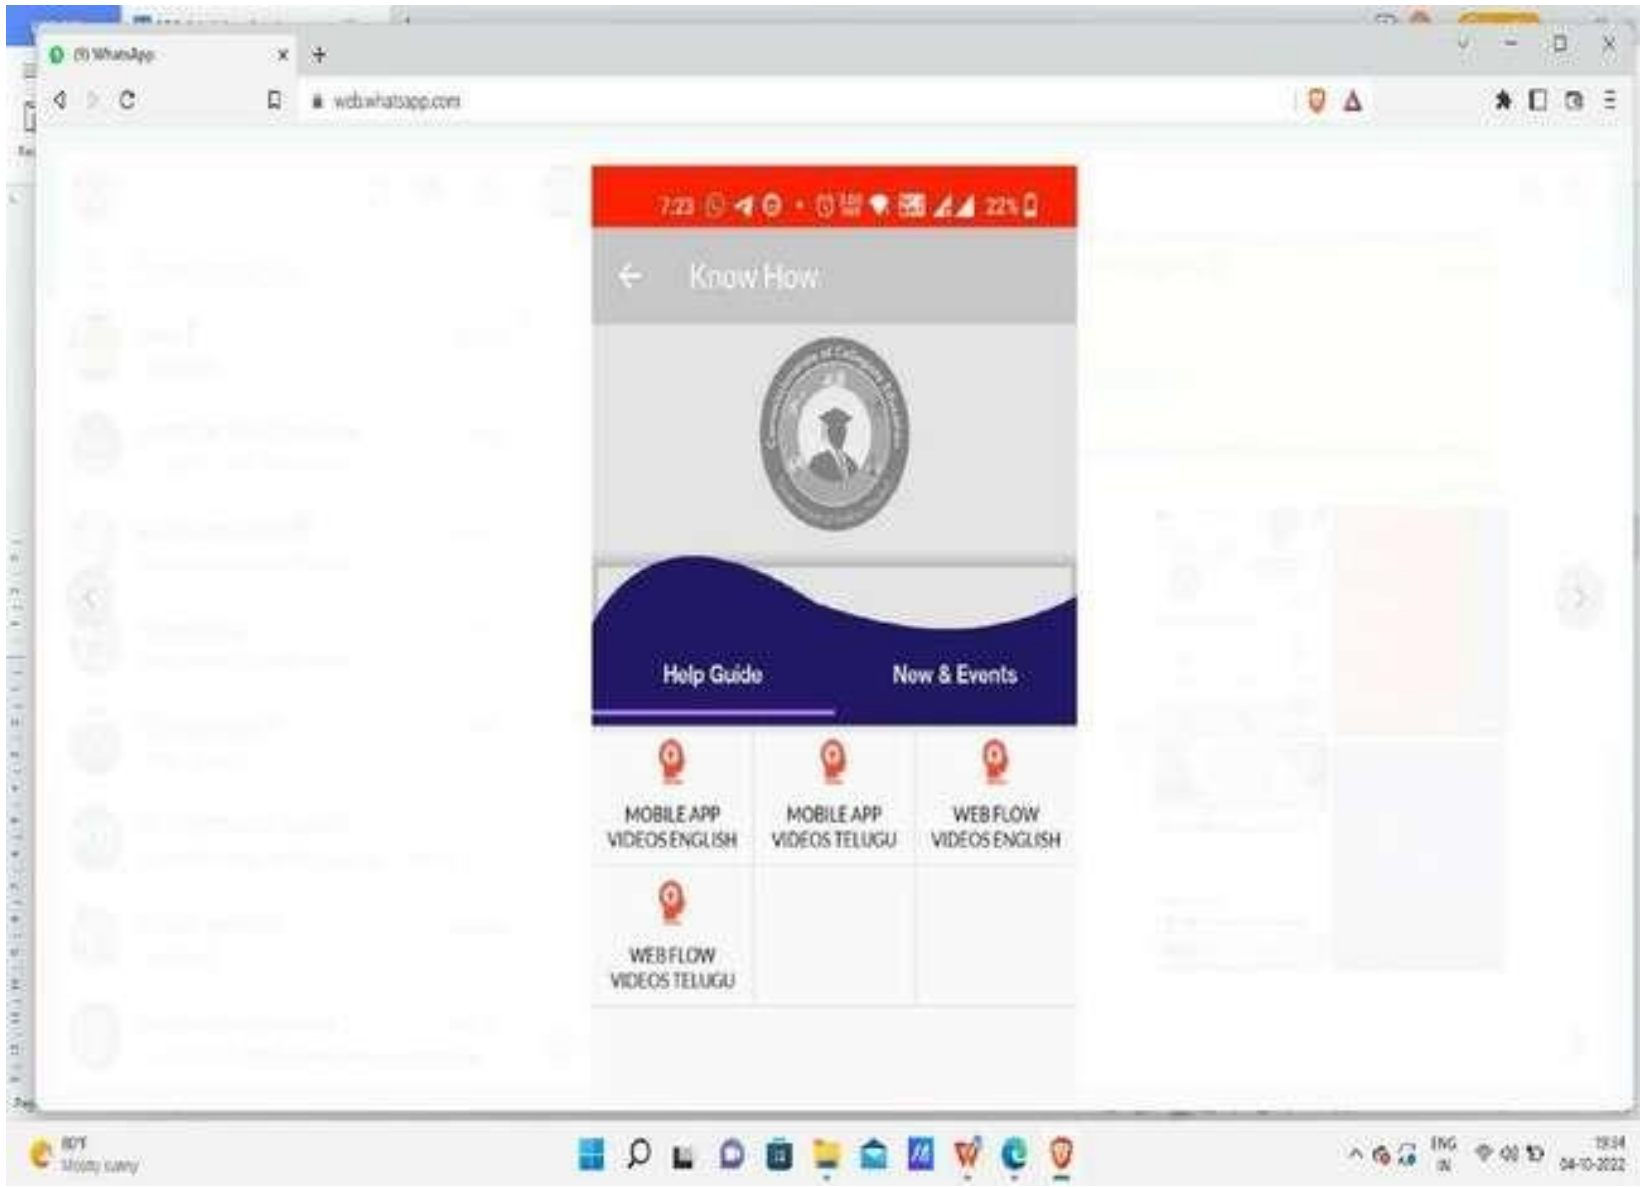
(9) WhatsApp

web.whatsapp.com

7:23

22%

Know How

Help Guide

New & Events

MOBILE APP VIDEOS ENGLISH

MOBILE APP VIDEOS TELUGU

WEB FLOW VIDEOS ENGLISH

WEB FLOW VIDEOS TELUGU

80°F
Mostly sunny

ENG
IN

19:34
04-10-2022